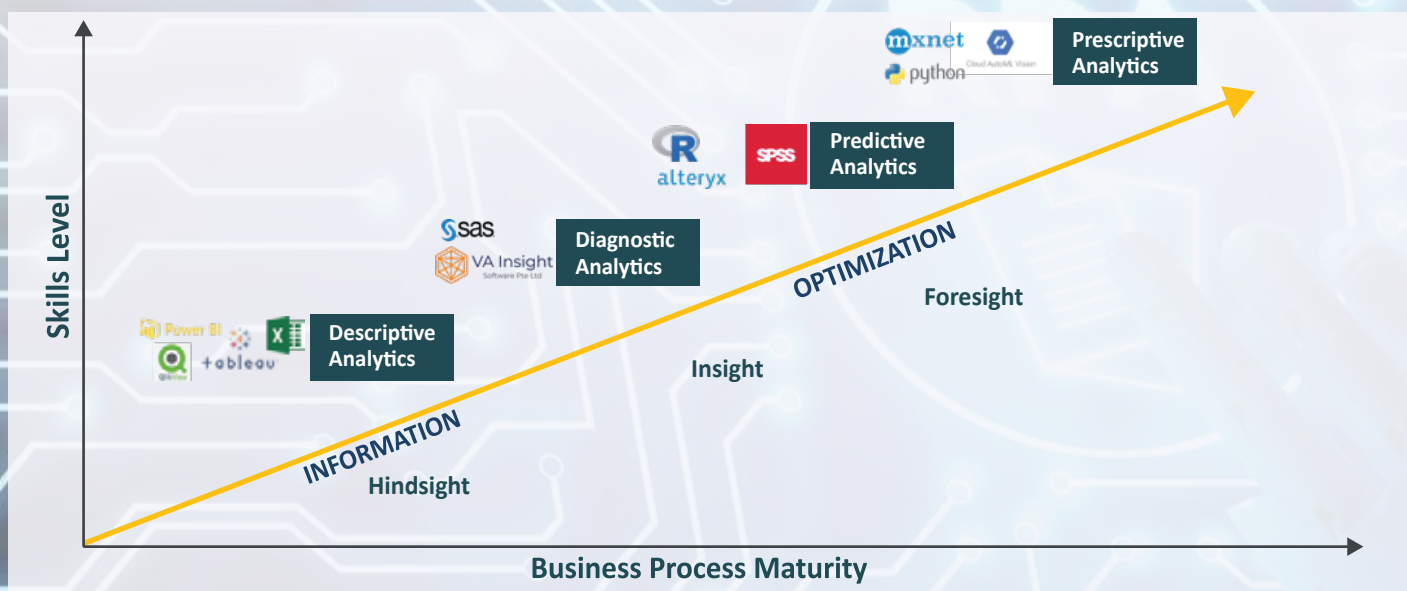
mxnet
python
Cloud AutoML Vision
Prescriptive Analytics

R
alteryx
SPSS
Predictive Analytics

sas
VA Insight
Software Pte Ltd
Diagnostic Analytics

Power BI
X
Qlik
+ableau
Descriptive Analytics

Skills Level

OPTIMIZATION
Foresight
Insight
INFORMATION
Hindsight

Business Process Maturity